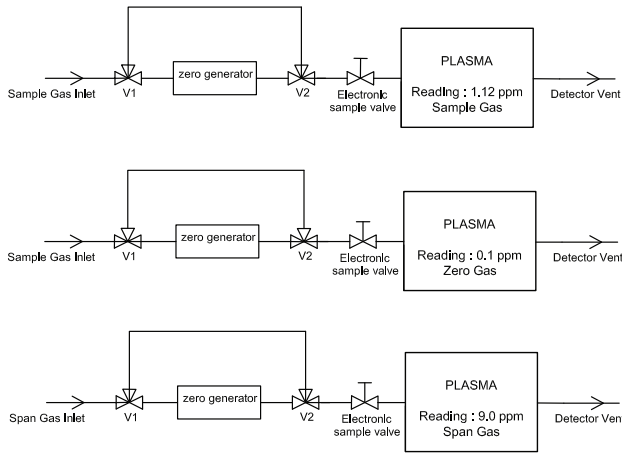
Sample Gas Inlet
V1
zero generator
V2
Electronic sample valve
PLASMA
Reading : 1.12 ppm
Sample Gas
Detector Vent

Sample Gas Inlet
V1
zero generator
V2
Electronic sample valve
PLASMA
Reading : 0.1 ppm
Zero Gas
Detector Vent

Span Gas Inlet
V1
zero generator
V2
Electronic sample valve
PLASMA
Reading : 9.0 ppm
Span Gas
Detector Vent